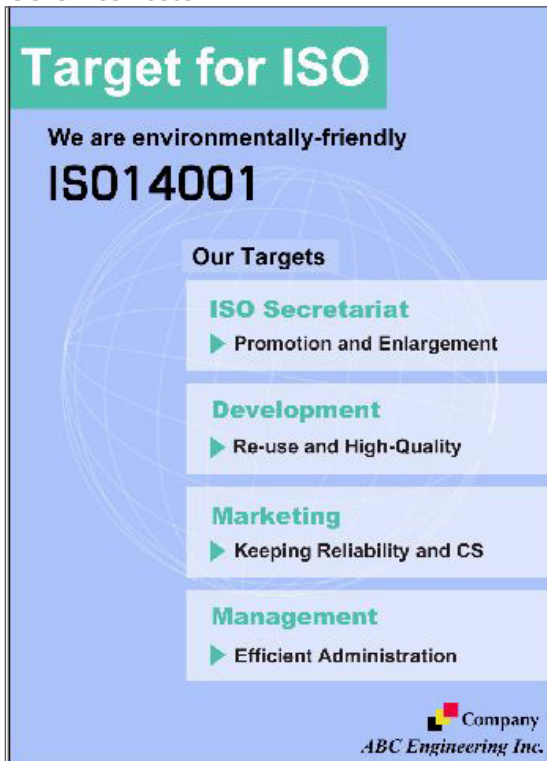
Target for ISO

We are environmentally-friendly

ISO14001

Our Targets

ISO Secretariat

Promotion and Enlargement

Development

Re-use and High-Quality

Marketing

Keeping Reliability and CS

Management

Efficient Administration

Company
ABC Engineering Inc.